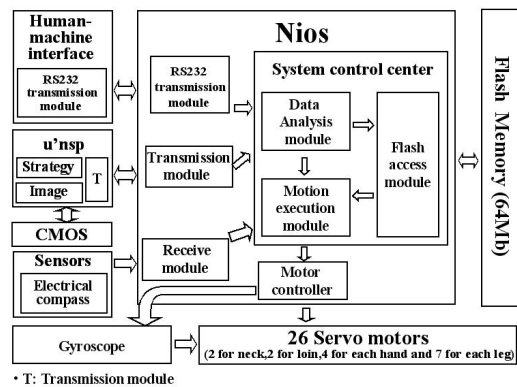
Human-machine interface

RS232 transmission module

u'nsp

Strategy

Image

T

CMOS

Sensors

Electrical compass

Nios

RS232 transmission module

Transmission module

Receive module

System control center

Data Analysis module

Motion execution module

Flash access module

Motor controller

Flash Memory (64Mb)

Gyroscope

26 Servo motors

(2 for neck,2 for loin,4 for each hand and 7 for each leg)

• T: Transmission module